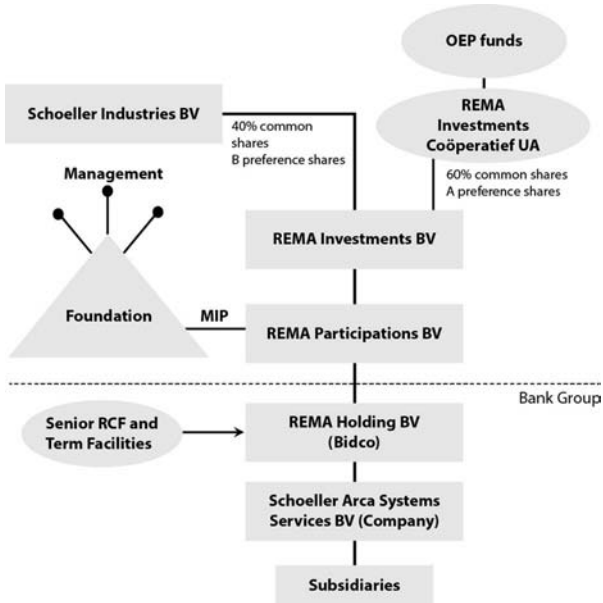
OEP funds

Schoeller Industries BV

40% common shares
B preference shares

REMA Investments Coöperatief UA

60% common shares
A preference shares

Management

REMA Investments BV

Foundation

MIP

REMA Participations BV

Bank Group

Senior RCF and Term Facilities

REMA Holding BV (Bidco)

Schoeller Arca Systems Services BV (Company)

Subsidiaries